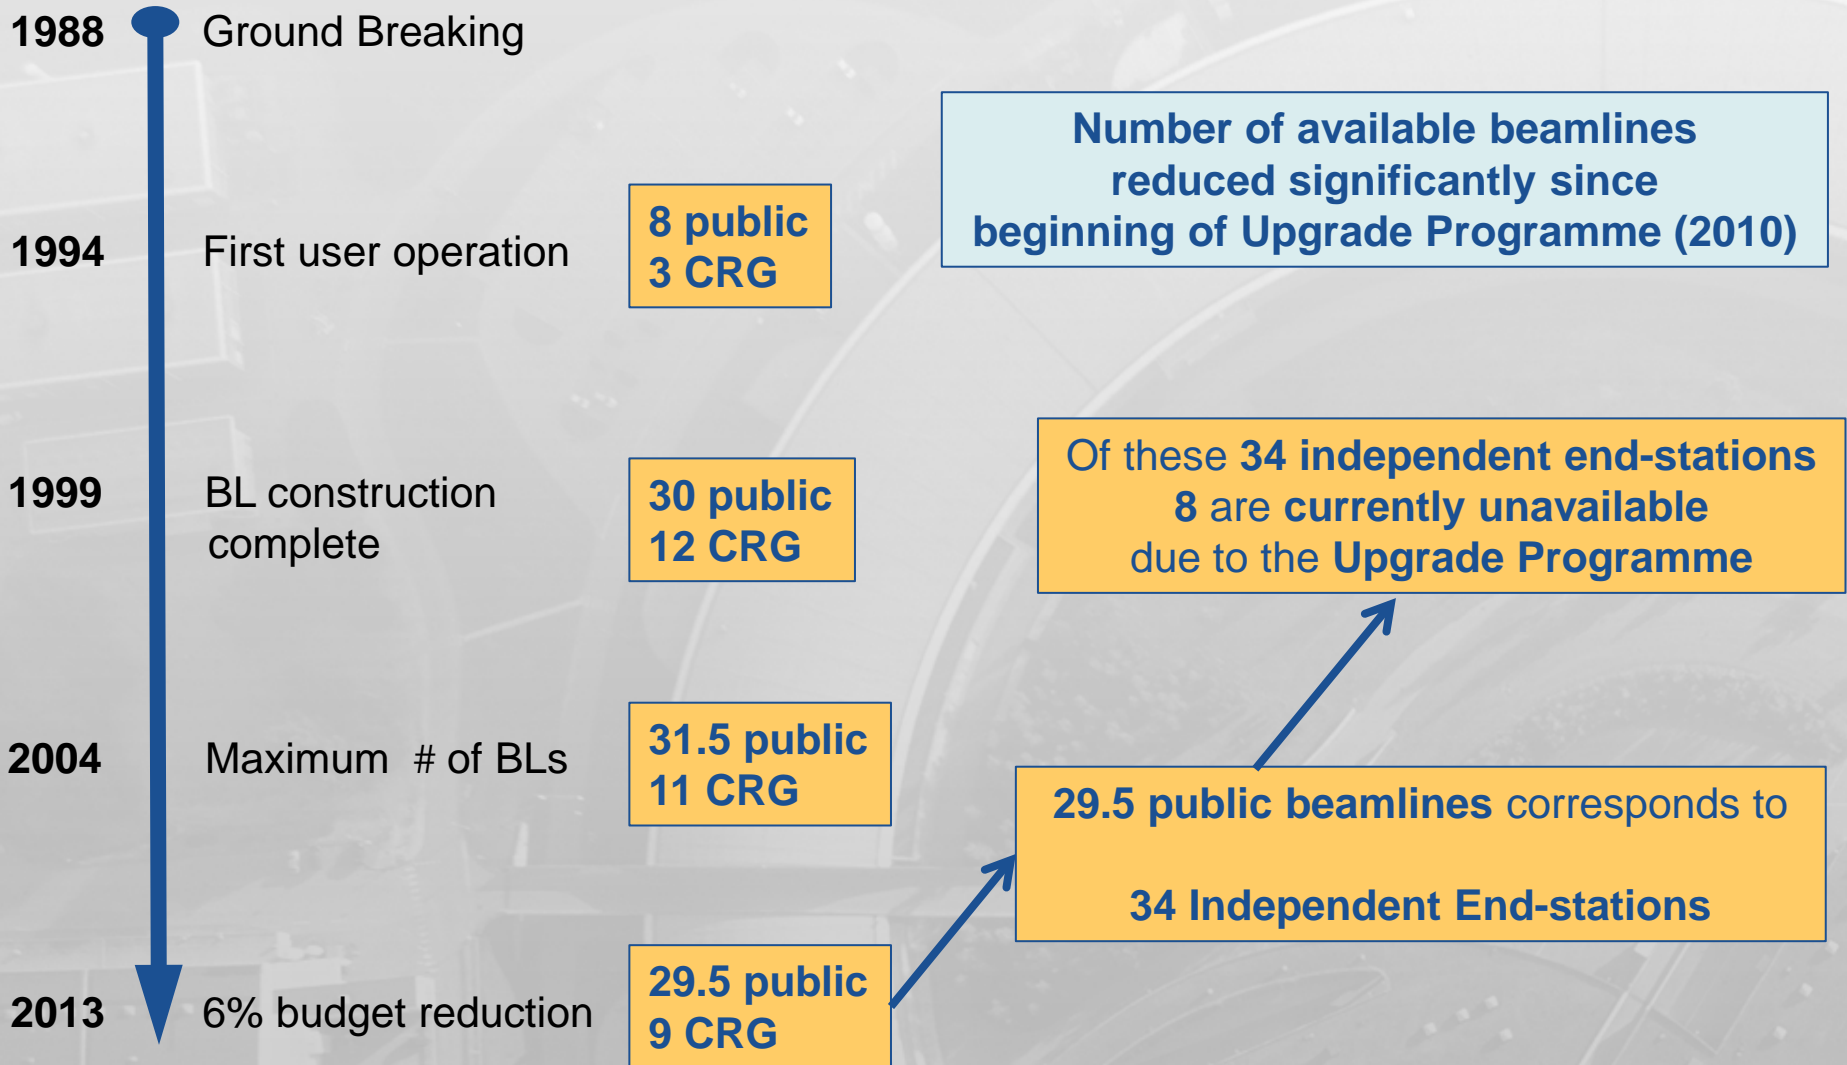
1988 Ground Breaking

Number of available beamlines reduced significantly since beginning of Upgrade Programme (2010)

1994 First user operation

8 public
3 CRG

1999 BL construction complete

30 public
12 CRG

Of these 34 independent end-stations 8 are currently unavailable due to the Upgrade Programme

2004 Maximum # of BLs

31.5 public
11 CRG

29.5 public beamlines corresponds to

34 Independent End-stations

2013 6% budget reduction

29.5 public
9 CRG